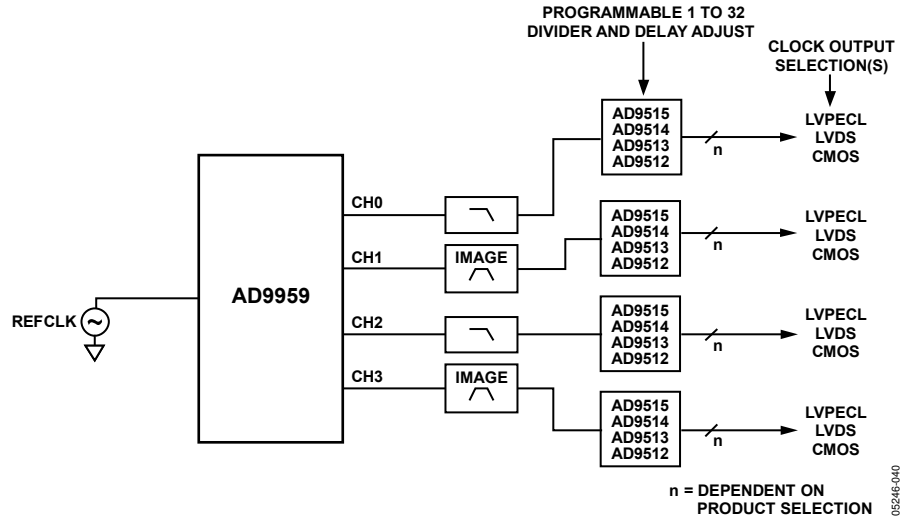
PROGRAMMABLE 1 TO 32 DIVIDER AND DELAY ADJUST

CLOCK OUTPUT SELECTION(S)

AD9515
AD9514
AD9513
AD9512

n

LVPECL
LVDS
CMOS

AD9959

REFCLK

CH0

CH1

IMAGE

AD9515
AD9514
AD9513
AD9512

n

LVPECL
LVDS
CMOS

CH2

AD9515
AD9514
AD9513
AD9512

n

LVPECL
LVDS
CMOS

CH3

IMAGE

AD9515
AD9514
AD9513
AD9512

n

LVPECL
LVDS
CMOS

n = DEPENDENT ON PRODUCT SELECTION

05246-040